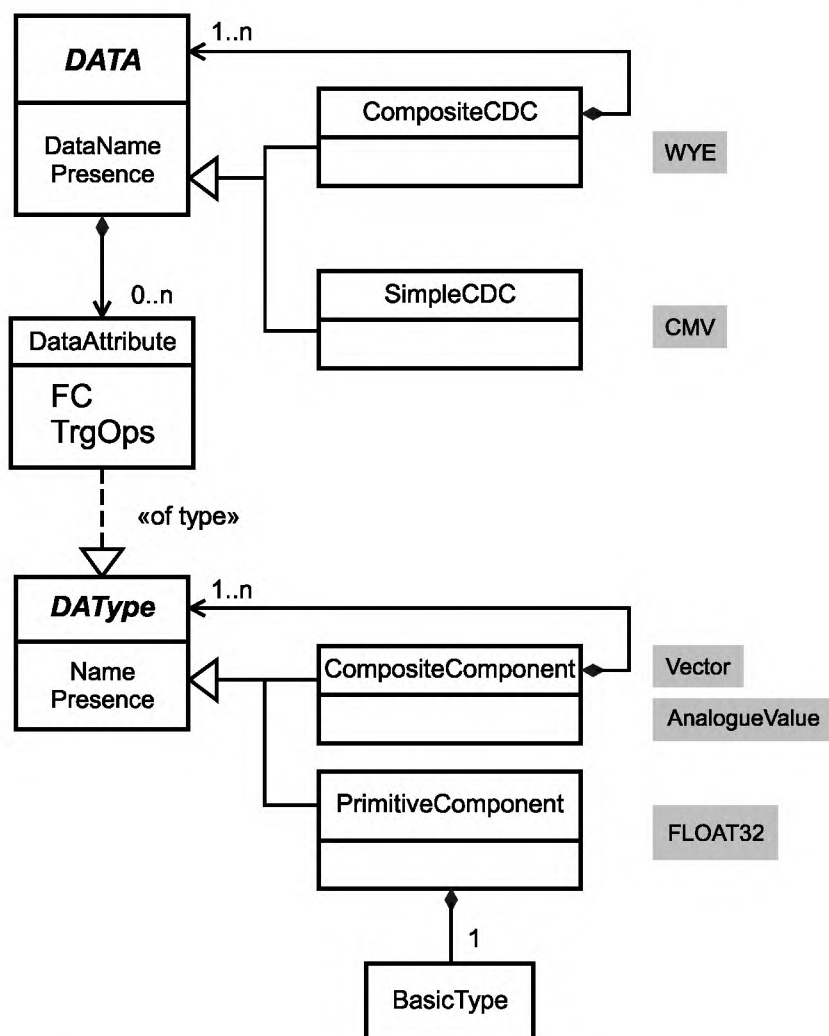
DATA

DataName
Presence

1..n

CompositeCDC

WYE

SimpleCDC

CMV

0..n

DataAttribute

FC
TrgOps

«of type»

DAType

Name
Presence

1..n

CompositeComponent

Vector

AnalogueValue

PrimitiveComponent

FLOAT32

1

BasicType